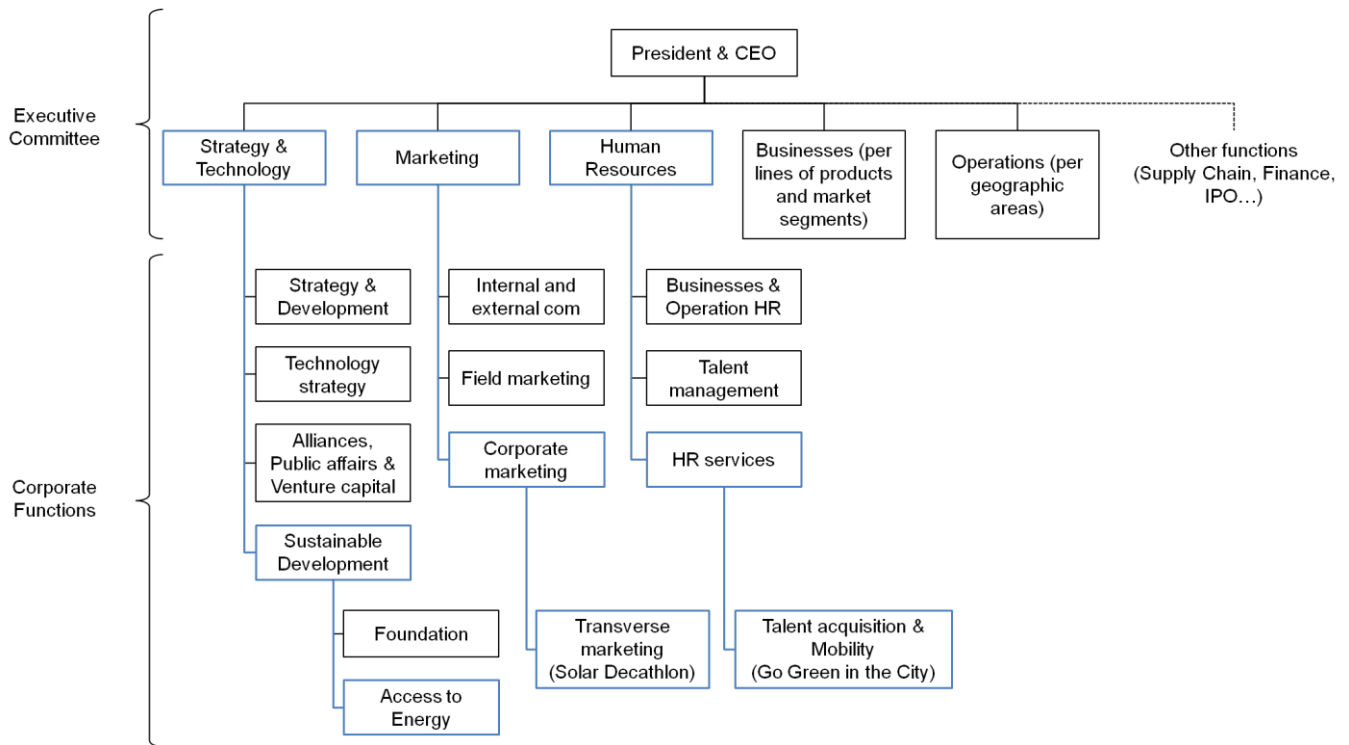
President & CEO

Executive Committee

Strategy & Technology

Marketing

Human Resources

Businesses (per lines of products and market segments)

Operations (per geographic areas)

Other functions (Supply Chain, Finance, IPO…)

Corporate Functions

Strategy & Development

Technology strategy

Alliances, Public affairs & Venture capital

Sustainable Development

Foundation

Access to Energy

Internal and external com

Field marketing

Corporate marketing

Transverse marketing (Solar Decathlon)

Businesses & Operation HR

Talent management

HR services

Talent acquisition & Mobility (Go Green in the City)